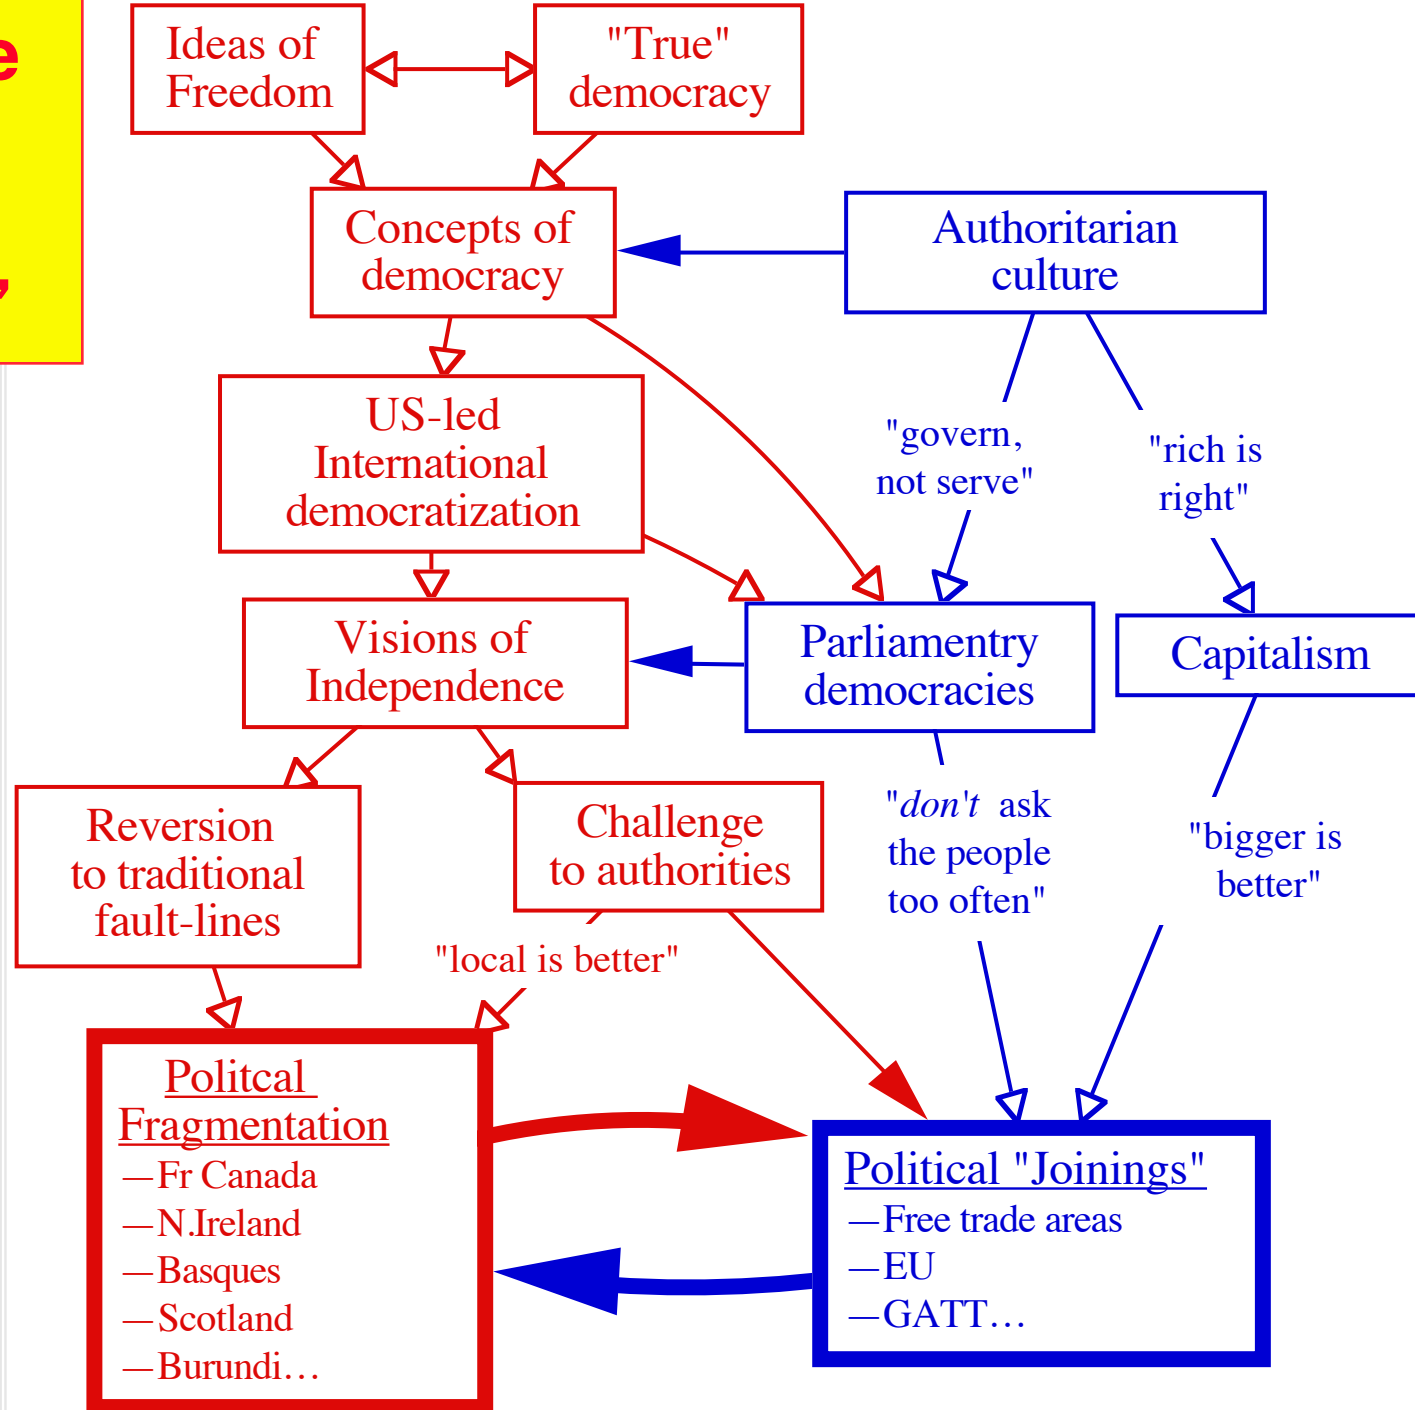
e

,

Ideas of Freedom

"True" democracy

Concepts of democracy

Authoritarian culture

US-led International democratization

"govern, not serve"

"rich is right"

Visions of Independence

Parliamentry democracies

Capitalism

Reversion to traditional fault-lines

Challenge to authorities

"*don't* ask the people too often"

"bigger is better"

"local is better"

Politcal Fragmentation
—Fr Canada
—N.Ireland
—Basques
—Scotland
—Burundi…

Political "Joinings"
—Free trade areas
—EU
—GATT…